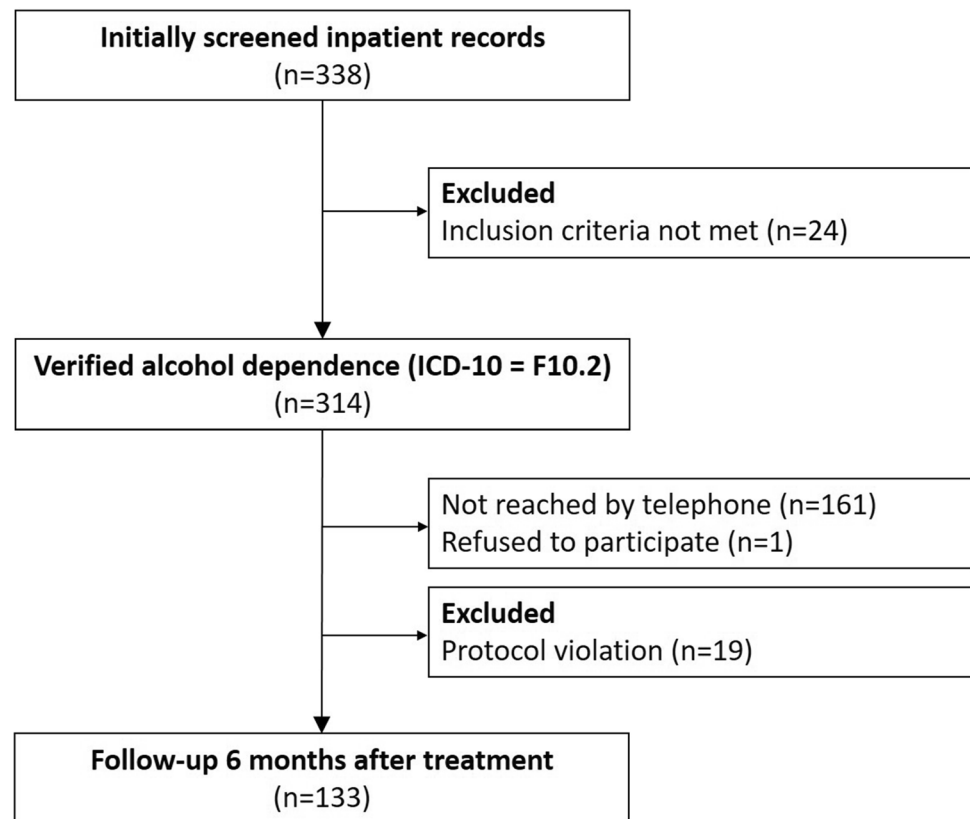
Initially screened inpatient records
(n=338)

Excluded
Inclusion criteria not met (n=24)

Verified alcohol dependence (ICD-10 = F10.2)
(n=314)

Not reached by telephone (n=161)
Refused to participate (n=1)

Excluded
Protocol violation (n=19)

Follow-up 6 months after treatment
(n=133)